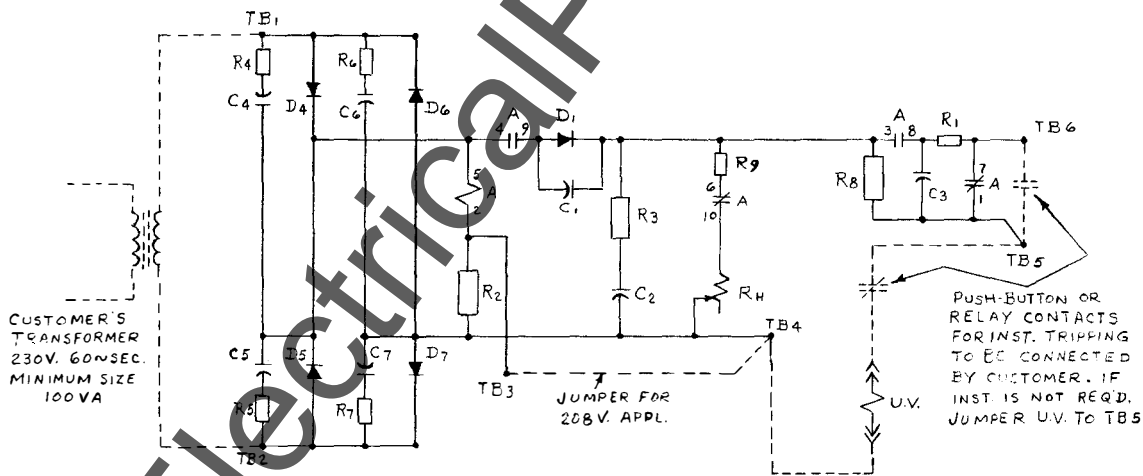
TB1
R4
R6
C4
D4
C6
D6
A
4 9
D1
C1
5
A
2
R2
R3
C2
R9
6
A
10
RH
3 A 8
R1
TB6
R8
C3
7
A
1
TB5
CUSTOMER'S TRANSFORMER 230V. 60~SEC. MINIMUM SIZE 100VA
C5
D5
C7
D7
R5
R7
TB2
TB3
JUMPER FOR 208V. APPL.
TB4
U.V.
PUSH-BUTTON OR RELAY CONTACTS FOR INST. TRIPPING TO BE CONNECTED BY CUSTOMER. IF INST. IS NOT REQ'D, JUMPER U.V. TO TB5
ElectricalP